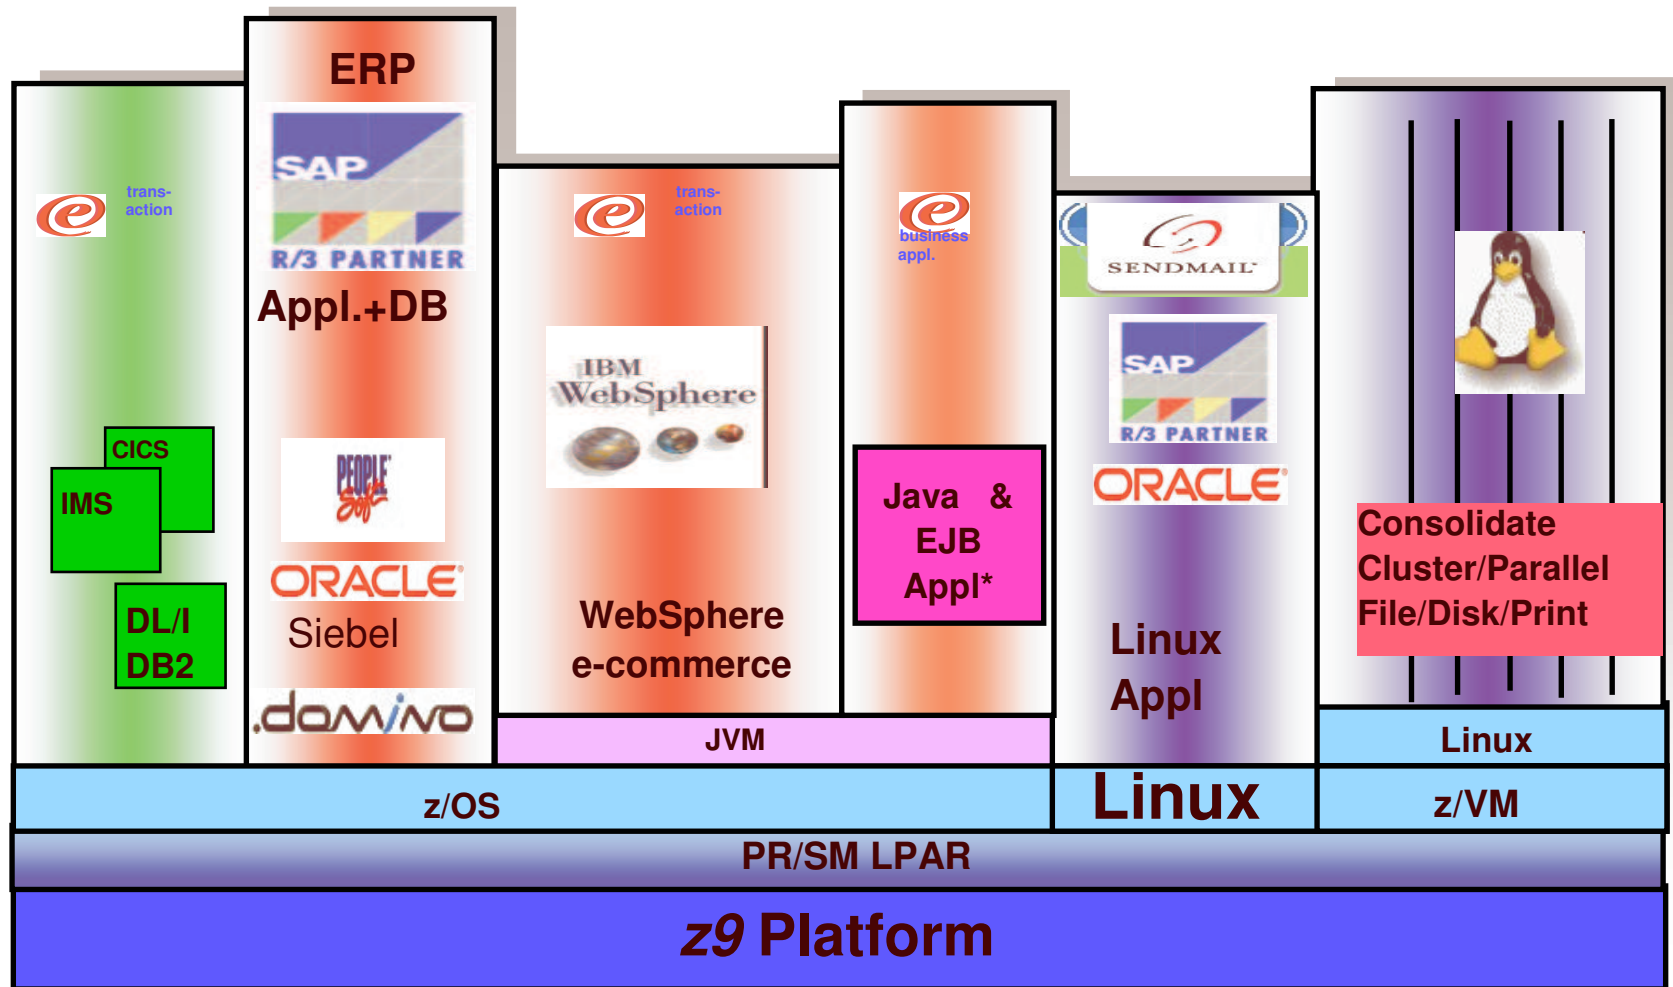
trans-
action

CICS
IMS
DL/I
DB2

ERP
SAP
R/3 PARTNER
Appl.+DB
PEOPLE Soft
ORACLE
Siebel
.domino

trans-
action
IBM
WebSphere
WebSphere
e-commerce

business
appl.
Java &
EJB
Appl*

JVM

SENDMAIL
SAP
R/3 PARTNER
ORACLE
Linux
Appl

Consolidate
Cluster/Parallel
File/Disk/Print
Linux

z/OS
Linux
z/VM
PR/SM LPAR
z9 Platform